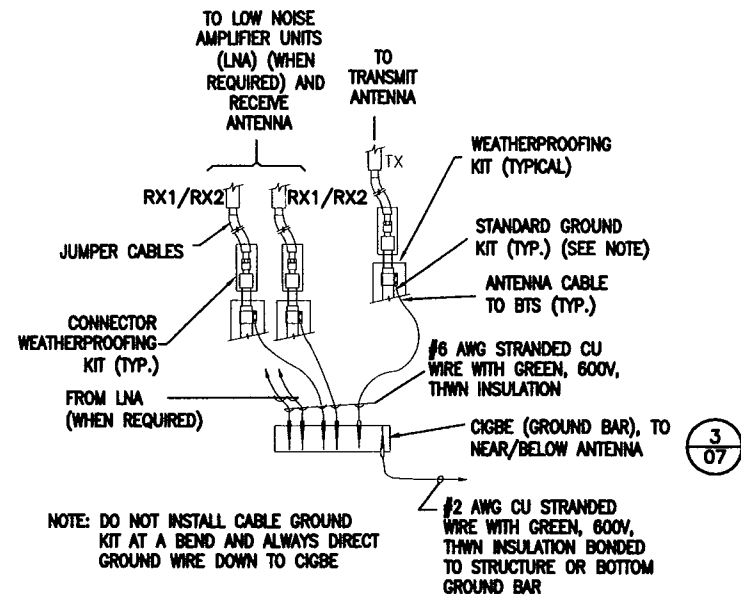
TO LOW NOISE AMPLIFIER UNITS (LNA) (WHEN REQUIRED) AND RECEIVE ANTENNA

TO TRANSMIT ANTENNA

TX

WEATHERPROOFING KIT (TYPICAL)

RX1/RX2

RX1/RX2

JUMPER CABLES

STANDARD GROUND KIT (TYP.) (SEE NOTE)

ANTENNA CABLE TO BTS (TYP.)

CONNECTOR WEATHERPROOFING KIT (TYP.)

#6 AWG STRANDED CU WIRE WITH GREEN, 600V, THWN INSULATION

FROM LNA (WHEN REQUIRED)

CIGBE (GROUND BAR), TO NEAR/BELOW ANTENNA

$\frac{3}{07}$

#2 AWG CU STRANDED WIRE WITH GREEN, 600V, THWN INSULATION BONDED TO STRUCTURE OR BOTTOM GROUND BAR

NOTE: DO NOT INSTALL CABLE GROUND KIT AT A BEND AND ALWAYS DIRECT GROUND WIRE DOWN TO CIGBE